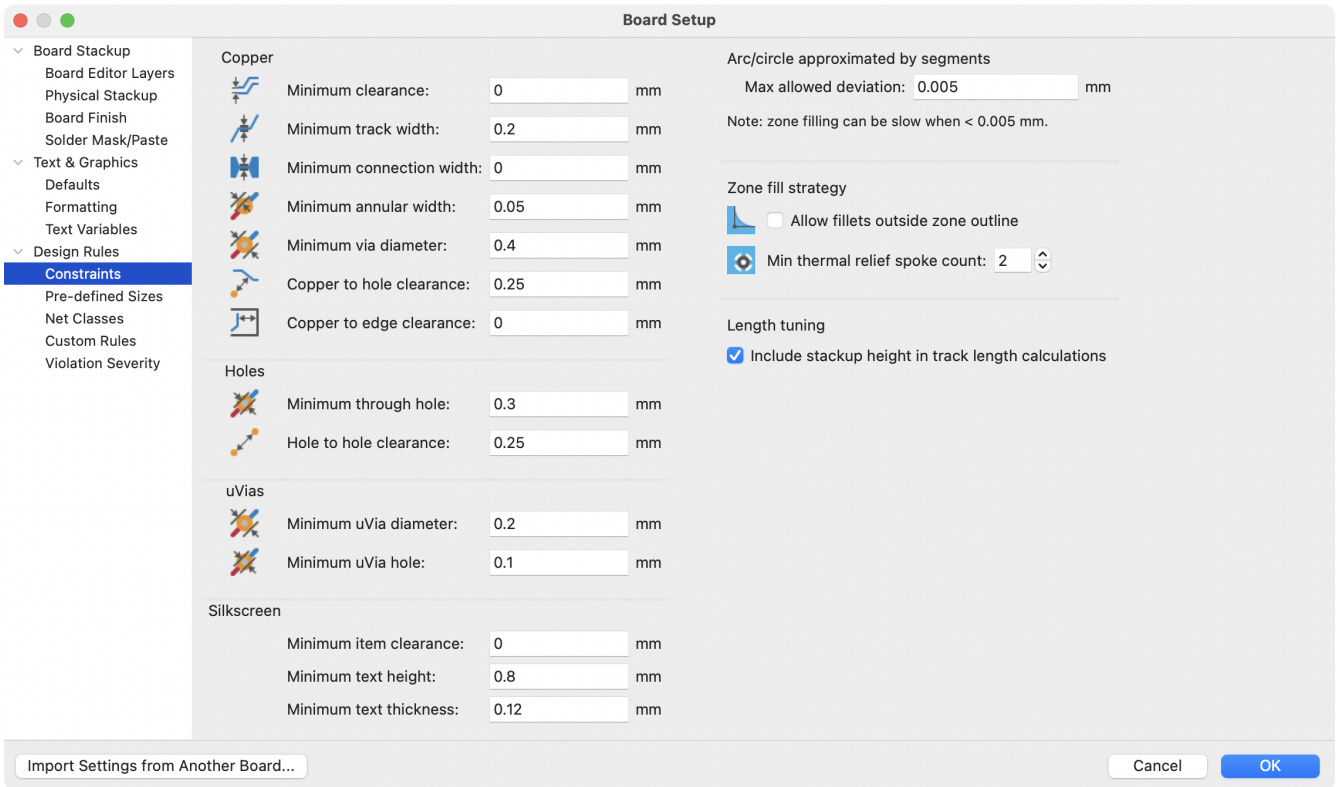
Board Setup

Board Stackup
Board Editor Layers
Physical Stackup
Board Finish
Solder Mask/Paste
Text & Graphics
Defaults
Formatting
Text Variables
Design Rules
Constraints
Pre-defined Sizes
Net Classes
Custom Rules
Violation Severity

Copper
Minimum clearance: 0 mm
Minimum track width: 0.2 mm
Minimum connection width: 0 mm
Minimum annular width: 0.05 mm
Minimum via diameter: 0.4 mm
Copper to hole clearance: 0.25 mm
Copper to edge clearance: 0 mm

Holes
Minimum through hole: 0.3 mm
Hole to hole clearance: 0.25 mm

uVias
Minimum uVia diameter: 0.2 mm
Minimum uVia hole: 0.1 mm

Silkscreen
Minimum item clearance: 0 mm
Minimum text height: 0.8 mm
Minimum text thickness: 0.12 mm

Arc/circle approximated by segments
Max allowed deviation: 0.005 mm
Note: zone filling can be slow when < 0.005 mm.

Zone fill strategy
Allow fillets outside zone outline
Min thermal relief spoke count: 2

Length tuning
Include stackup height in track length calculations

Import Settings from Another Board...
Cancel
OK